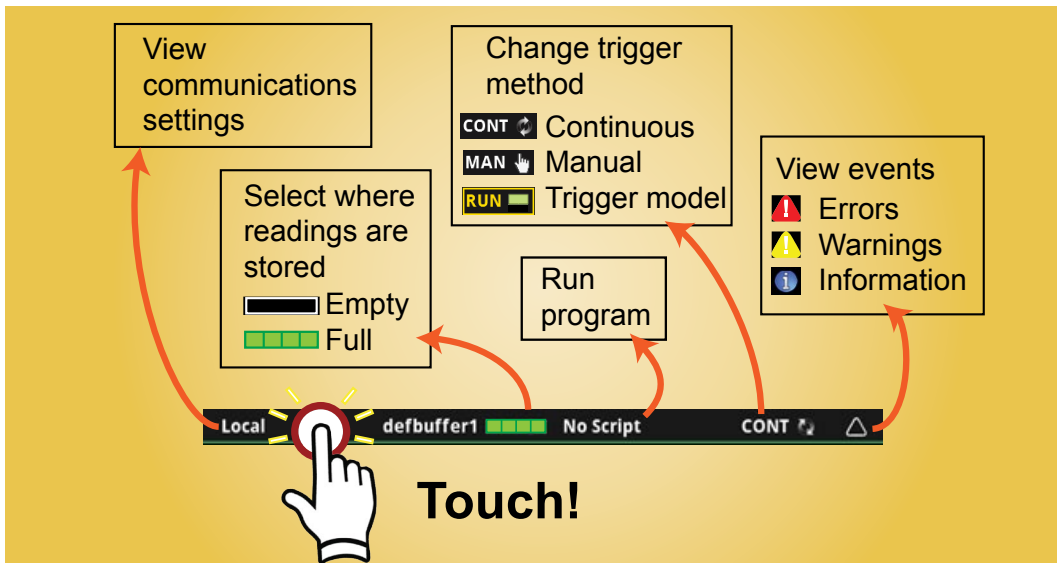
View communications settings

Select where readings are stored
Empty
Full

Change trigger method
CONT Continuous
MAN Manual
RUN Trigger model

Run program

View events
Errors
Warnings
Information

Local defbuffer1 No Script CONT

Touch!